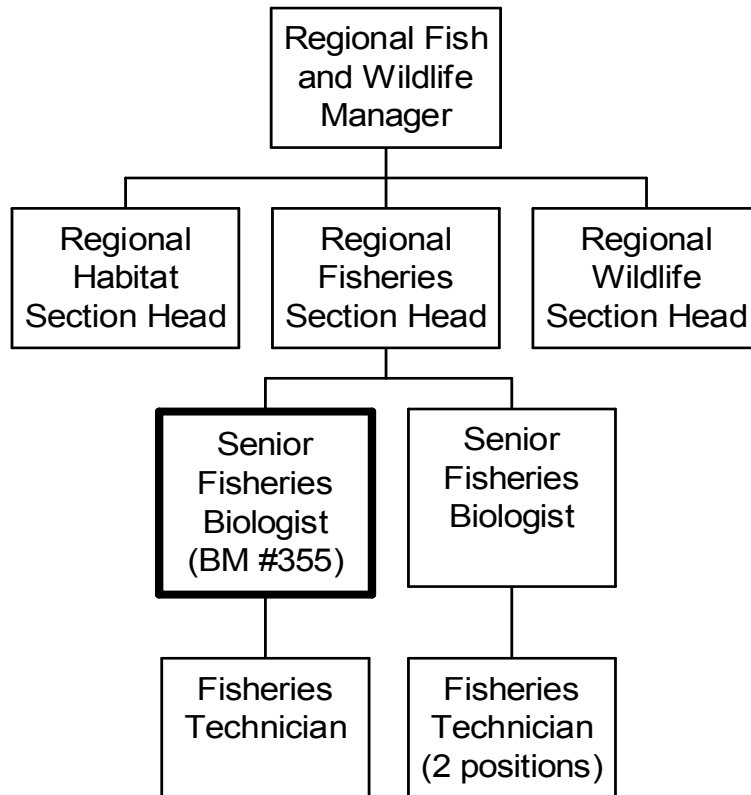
Regional Fish and Wildlife Manager

Regional Habitat Section Head

Regional Fisheries Section Head

Regional Wildlife Section Head

Senior Fisheries Biologist (BM #355)

Senior Fisheries Biologist

Fisheries Technician

Fisheries Technician (2 positions)